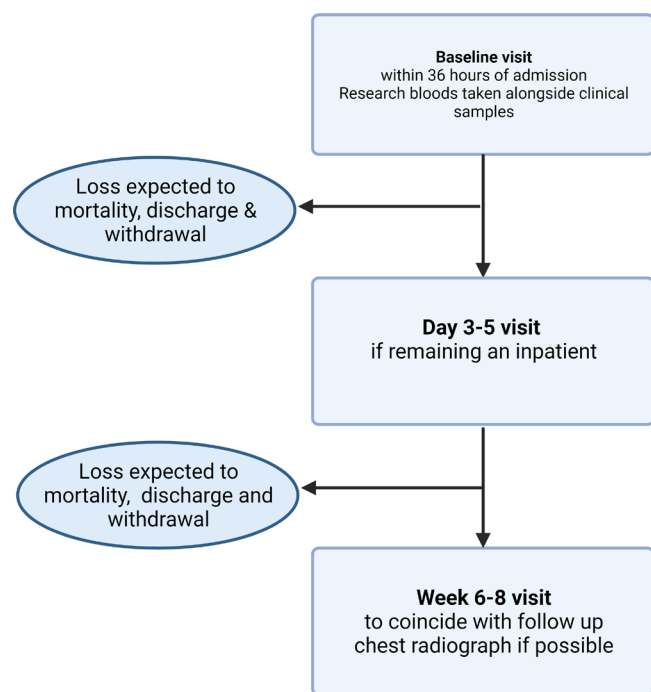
**Baseline visit**
within 36 hours of admission
Research bloods taken alongside clinical samples

Loss expected to mortality, discharge & withdrawal

**Day 3-5 visit**
if remaining an inpatient

Loss expected to mortality, discharge and withdrawal

**Week 6-8 visit**
to coincide with follow up chest radiograph if possible